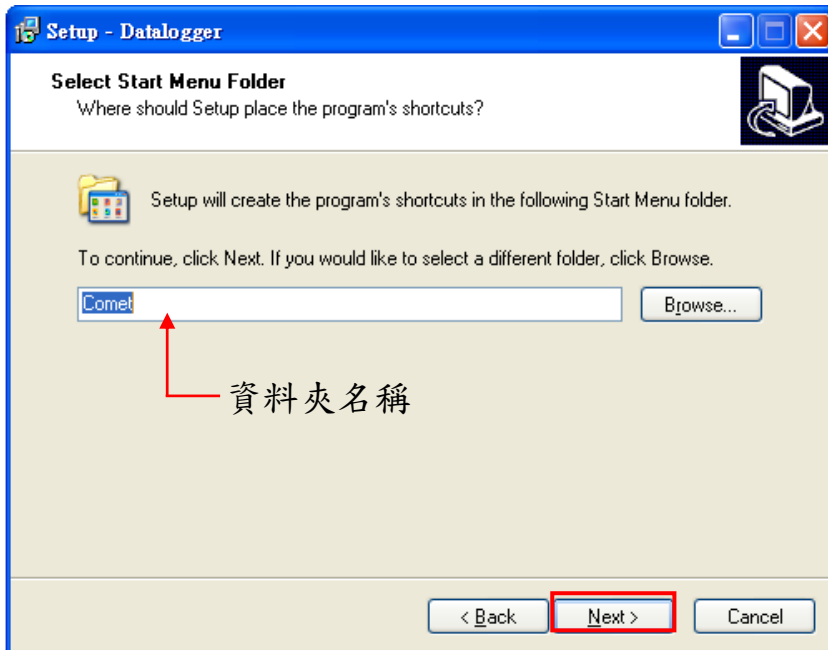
Setup - Datalogger

Select Start Menu Folder
Where should Setup place the program's shortcuts?

Setup will create the program's shortcuts in the following Start Menu folder.

To continue, click Next. If you would like to select a different folder, click Browse.

Comet

Browse...

資料夾名稱

< Back

Next >

Cancel